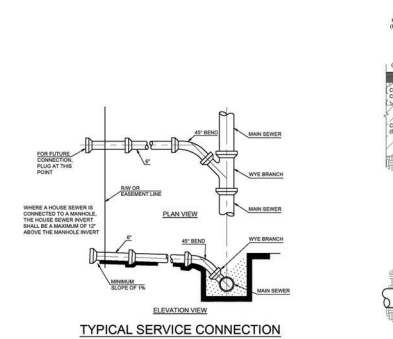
FOR FUTURE CONNECTION, PLUG AT THIS POINT

6"

45° BEND

MAIN SEWER

WYE BRANCH

R/W OR EASEMENT LINE

PLAN VIEW

MAIN SEWER

WHERE A HOUSE SEWER IS CONNECTED TO A MANHOLE, THE HOUSE SEWER INVERT SHALL BE A MAXIMUM OF 12" ABOVE THE MANHOLE INVERT

6"

45° BEND

WYE BRANCH

MINIMUM SLOPE OF 1%

MAIN SEWER

ELEVATION VIEW

TYPICAL SERVICE CONNECTION